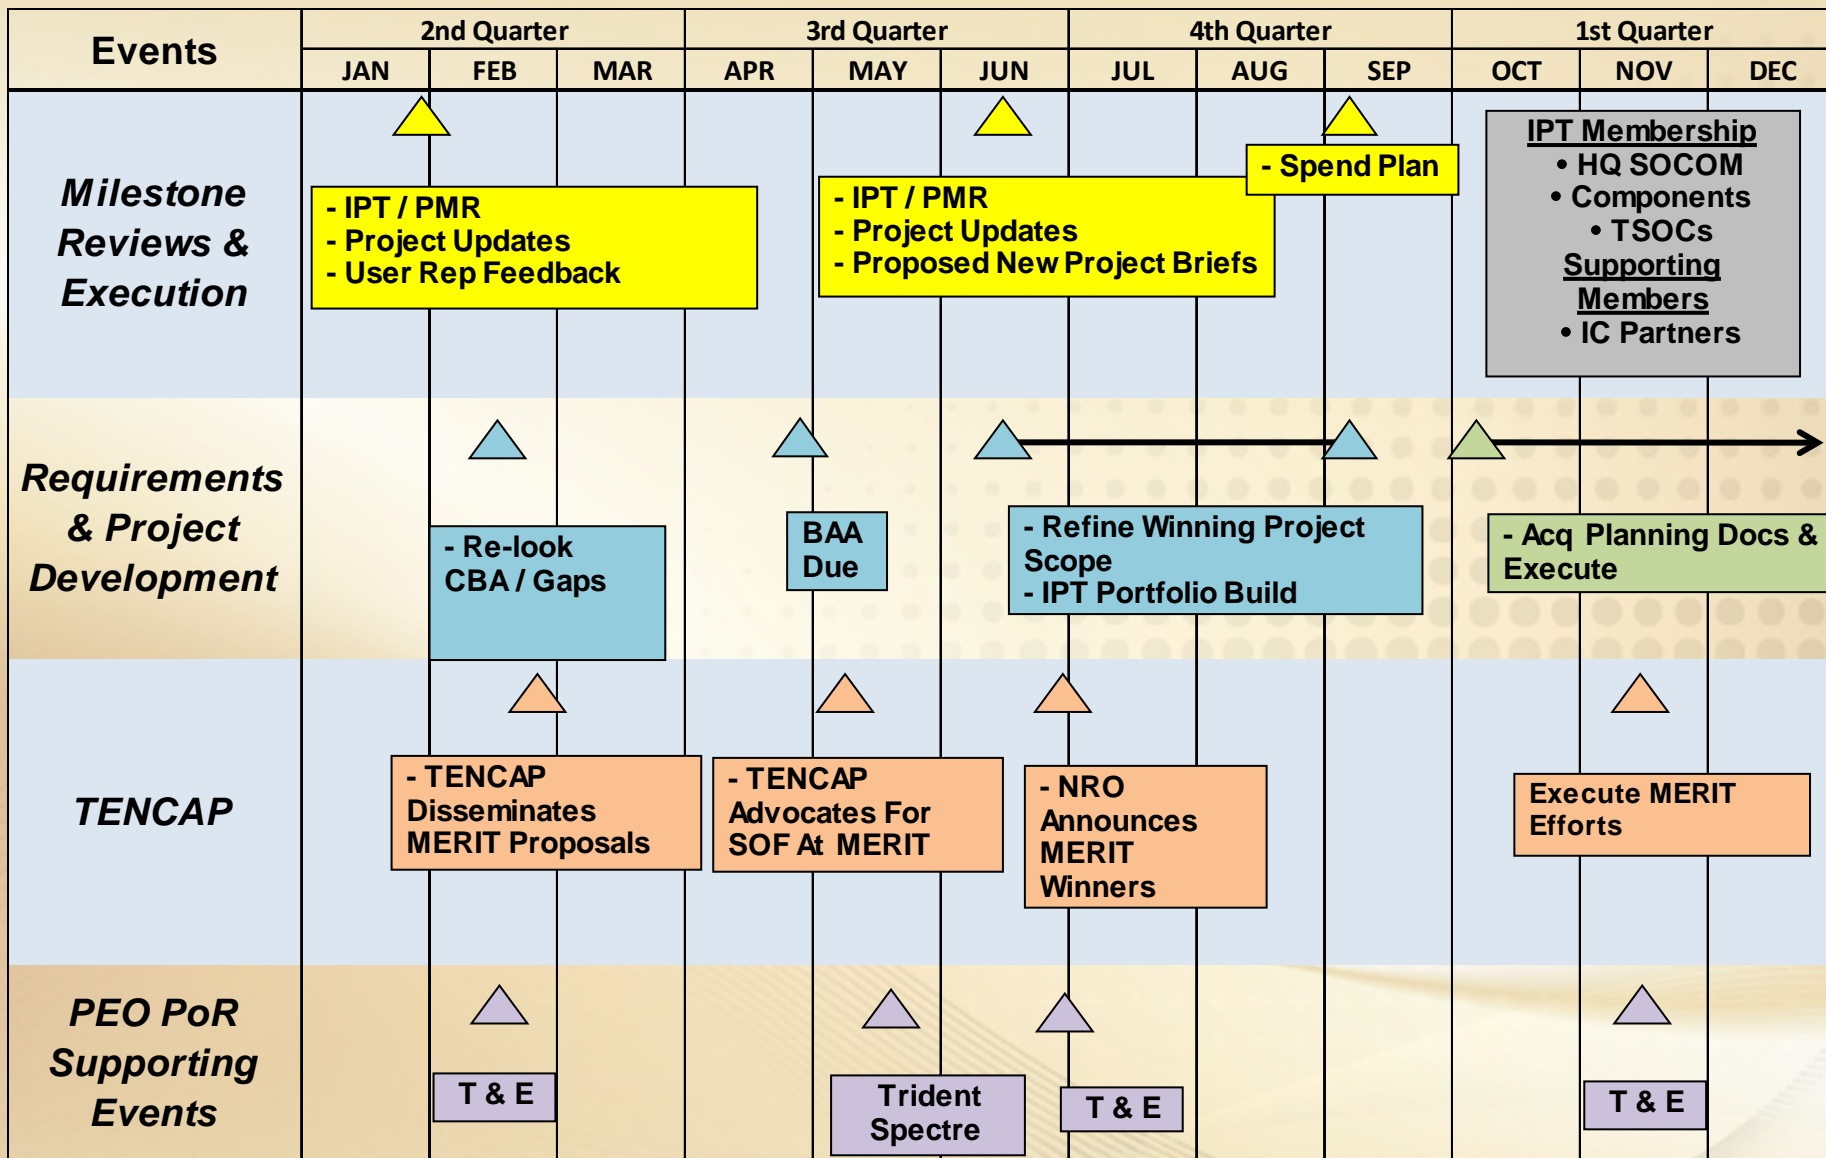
| Events | 2nd Quarter | | | 3rd Quarter | | | 4th Quarter | | | 1st Quarter | | |
|---|---|---|---|---|---|---|---|---|---|---|---|---|
| | JAN | FEB | MAR | APR | MAY | JUN | JUL | AUG | SEP | OCT | NOV | DEC |

Milestone Reviews & Execution

- IPT / PMR
- Project Updates
- User Rep Feedback

- IPT / PMR
- Project Updates
- Proposed New Project Briefs

- Spend Plan

IPT Membership
• HQ SOCOM
• Components
• TSOCs
Supporting Members
• IC Partners

Requirements & Project Development

- Re-look CBA / Gaps

BAA Due

- Refine Winning Project Scope
- IPT Portfolio Build

- Acq Planning Docs & Execute

TENCAP

- TENCAP Disseminates MERIT Proposals

- TENCAP Advocates For SOF At MERIT

- NRO Announces MERIT Winners

Execute MERIT Efforts

PEO PoR Supporting Events

T & E

Trident Spectre

T & E

T & E